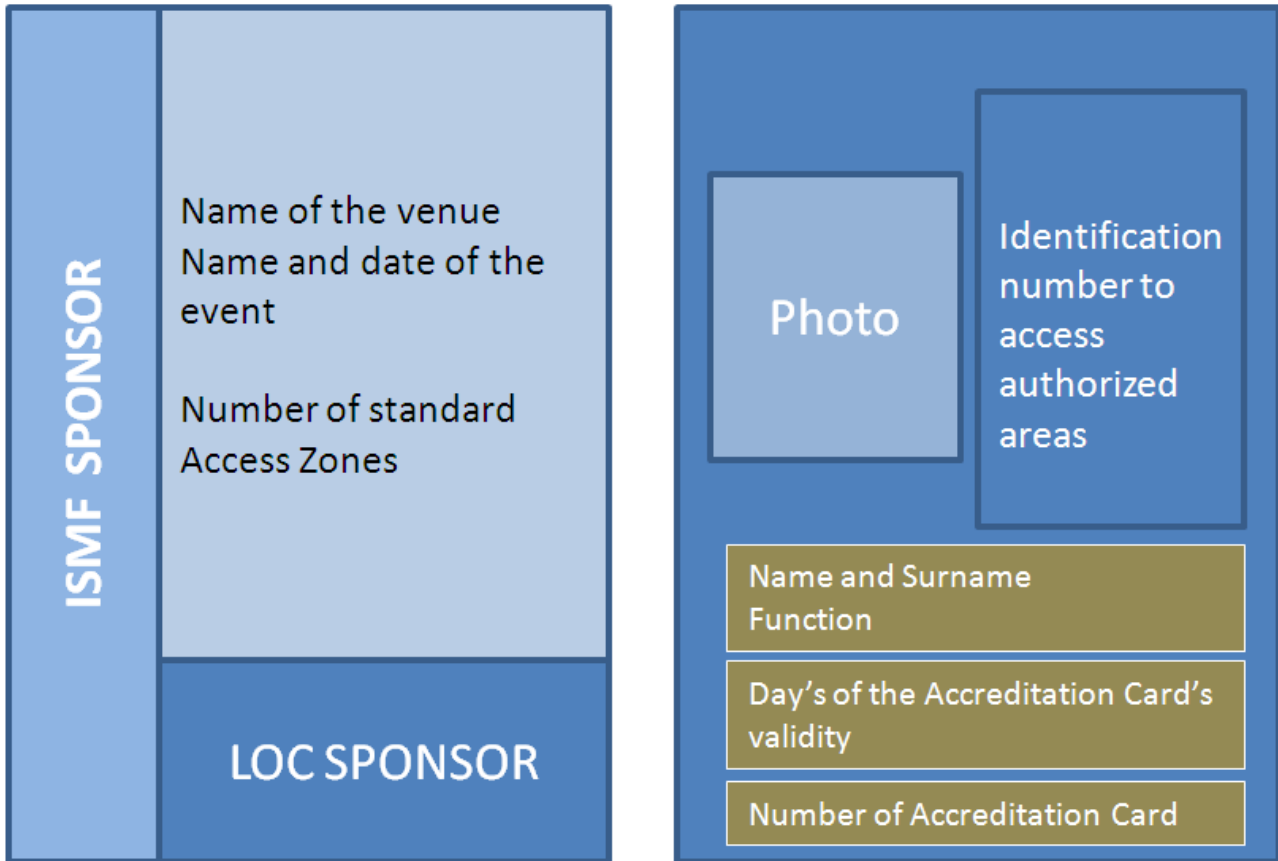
ISMF SPONSOR

Name of the venue
Name and date of the event

Number of standard Access Zones

LOC SPONSOR

Photo

Identification number to access authorized areas

Name and Surname
Function

Day's of the Accreditation Card's validity

Number of Accreditation Card